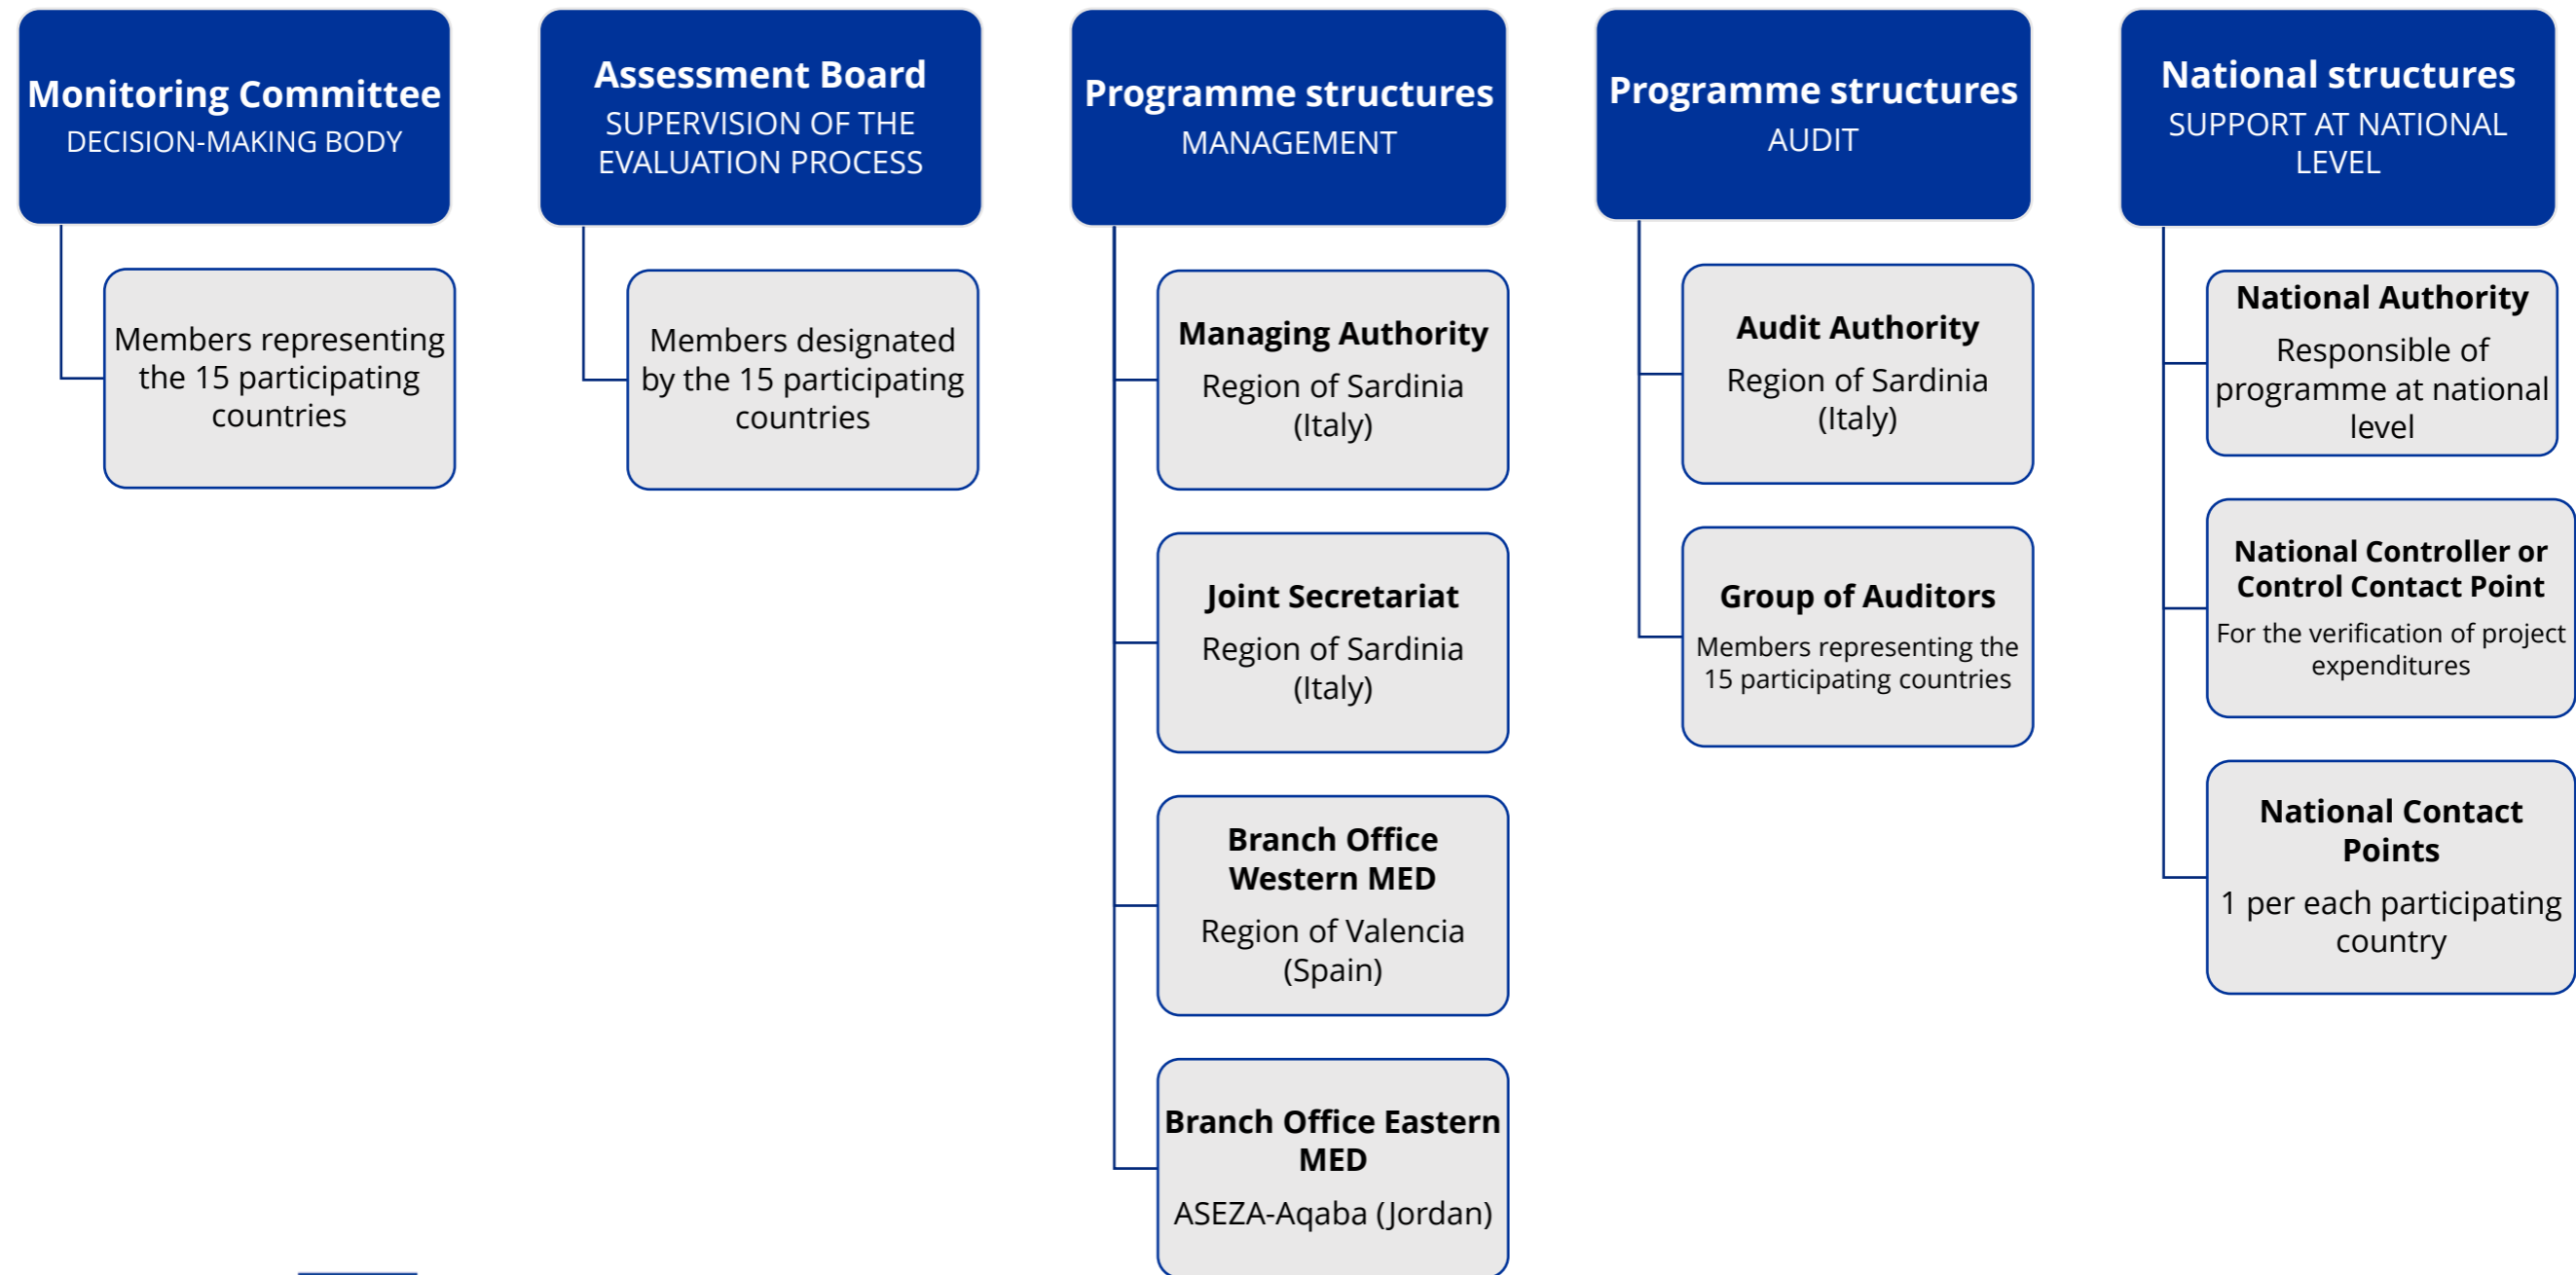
Monitoring Committee
DECISION-MAKING BODY

Members representing the 15 participating countries

Assessment Board
SUPERVISION OF THE EVALUATION PROCESS

Members designated by the 15 participating countries

Programme structures
MANAGEMENT

Managing Authority
Region of Sardinia (Italy)

Joint Secretariat
Region of Sardinia (Italy)

Branch Office Western MED
Region of Valencia (Spain)

Branch Office Eastern MED
ASEZA-Aqaba (Jordan)

Programme structures
AUDIT

Audit Authority
Region of Sardinia (Italy)

Group of Auditors
Members representing the 15 participating countries

National structures
SUPPORT AT NATIONAL LEVEL

National Authority
Responsible of programme at national level

National Controller or Control Contact Point
For the verification of project expenditures

National Contact Points
1 per each participating country